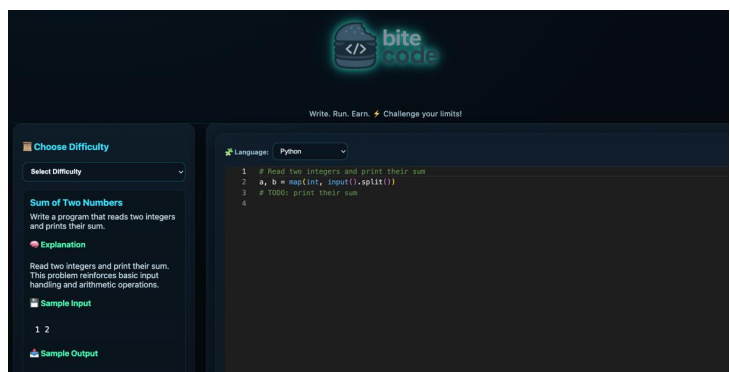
</>
bite
code

Write. Run. Earn. ⚡ Challenge your limits!

Choose Difficulty

Select Difficulty

Sum of Two Numbers

Write a program that reads two integers and prints their sum.

Explanation

Read two integers and print their sum. This problem reinforces basic input handling and arithmetic operations.

Sample Input

1 2

Sample Output

Language: Python

1 # Read two integers and print their sum
2 a, b = map(int, input().split())
3 # TODO: print their sum
4